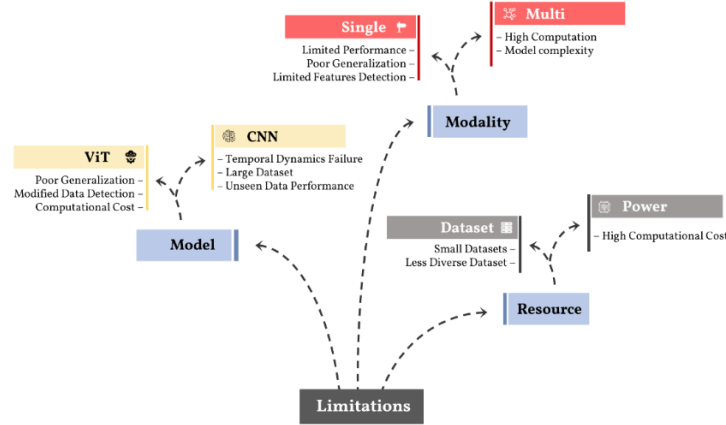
Single

Limited Performance –
Poor Generalization –
Limited Features Detection –

Multi

– High Computation
– Model complexity

Modality

ViT

Poor Generalization –
Modified Data Detection –
Computational Cost –

CNN

– Temporal Dynamics Failure
– Large Dataset
– Unseen Data Performance

Model

Dataset

Small Datasets –
Less Diverse Dataset –

Power

– High Computational Cost

Resource

Limitations